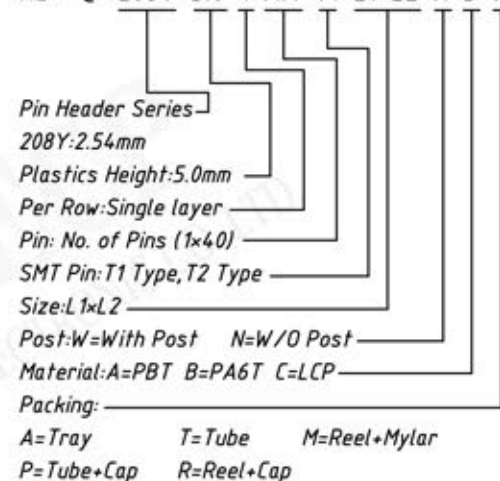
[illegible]

Pin Header Series
208Y:2.54mm
Plastics Height:5.0mm
Per Row:Single layer
Pin: No. of Pins (1×40)
SMT Pin:T1 Type,T2 Type
Size:L1×L2
Post:W=With Post N=W/O Post
Material:A=PBT B=PA6T C=LCP
Packing:
A=Tray T=Tube M=Reel+Mylar
P=Tube+Cap R=Reel+Cap